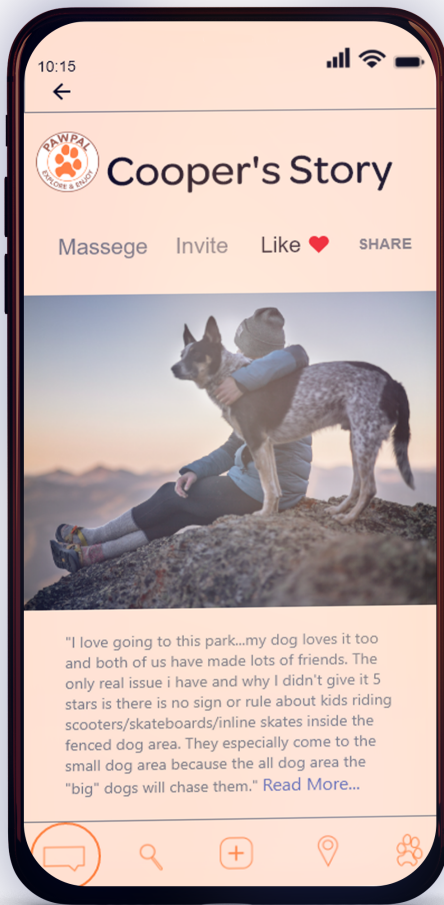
10:15

PAWPAL EXPLORE & ENJOY

Cooper's Story

Massege Invite Like SHARE

"I love going to this park...my dog loves it too and both of us have made lots of friends. The only real issue i have and why I didn't give it 5 stars is there is no sign or rule about kids riding scooters/skateboards/inline skates inside the fenced dog area. They especially come to the small dog area because the all dog area the "big" dogs will chase them." Read More...